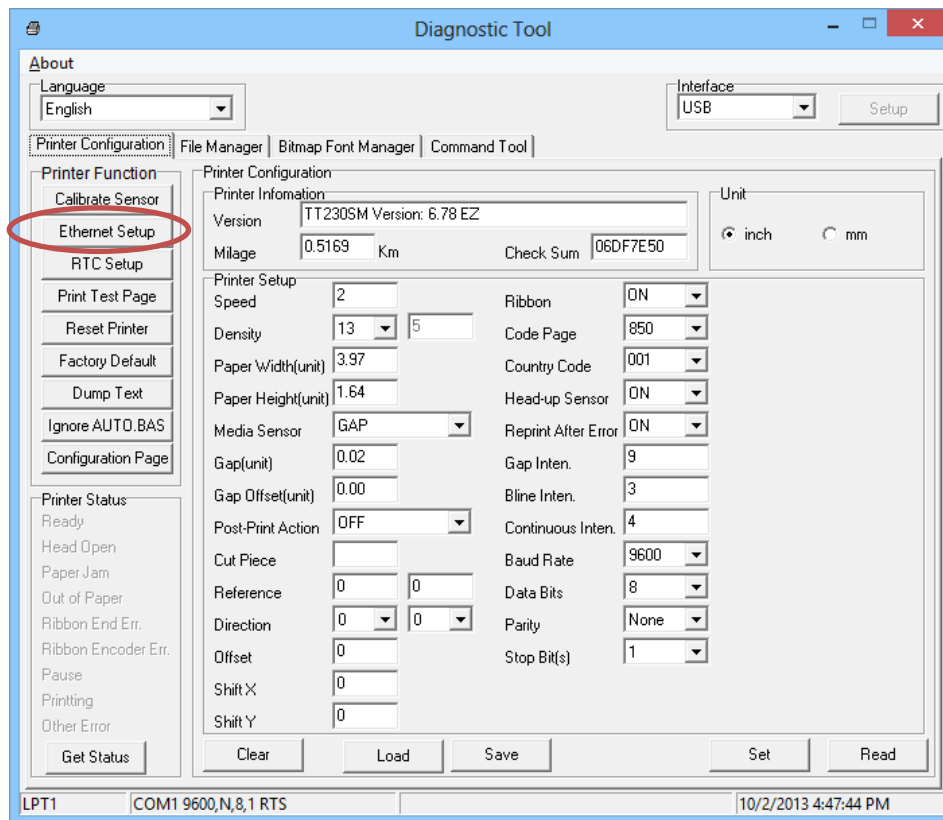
Diagnostic Tool

About

Language
English

Interface
USB
Setup

Printer Configuration | File Manager | Bitmap Font Manager | Command Tool

Printer Function
Calibrate Sensor
Ethernet Setup
RTC Setup
Print Test Page
Reset Printer
Factory Default
Dump Text
Ignore AUTO.BAS
Configuration Page

Printer Status
Ready
Head Open
Paper Jam
Out of Paper
Ribbon End Err.
Ribbon Encoder Err.
Pause
Printting
Other Error
Get Status

Printer Configuration
Printer Infomation
Version TT230SM Version: 6.78 EZ
Milage 0.5169 Km
Check Sum 06DF7E50

Unit
inch
mm

Printer Setup
Speed 2
Density 13 5
Paper Width(unit) 3.97
Paper Height(unit) 1.64
Media Sensor GAP
Gap(unit) 0.02
Gap Offset(unit) 0.00
Post-Print Action OFF
Cut Piece
Reference 0 0
Direction 0 0
Offset 0
Shift X 0
Shift Y 0

Ribbon ON
Code Page 850
Country Code 001
Head-up Sensor ON
Reprint After Error ON
Gap Inten. 9
Bline Inten. 3
Continuous Inten. 4
Baud Rate 9600
Data Bits 8
Parity None
Stop Bit(s) 1

Clear
Load
Save
Set
Read

LPT1
COM1 9600,N,8,1 RTS
10/2/2013 4:47:44 PM